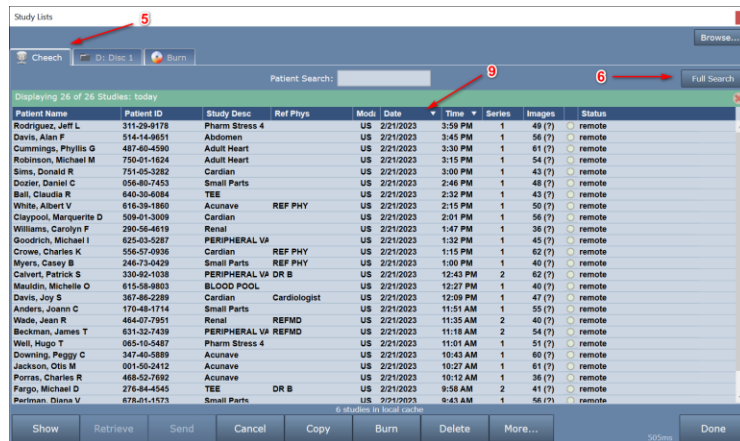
Study Lists

5

Browse...

Cheech | D: Disc 1 | Burn

9

6

Patient Search:

Full Search

Displaying 26 of 26 Studies: today

| Patient Name | Patient ID | Study Desc | Ref Phys | Mod | Date | Time | Series | Images | Status |
|---|---|---|---|---|---|---|---|---|---|
| Rodriguez, Jeff L | 311-29-9178 | Pharm Stress 4 | | US | 2/21/2023 | 3:59 PM | 1 | 49 (?) | remote |
| Davis, Alan F | 514-14-9651 | Abdomen | | US | 2/21/2023 | 3:45 PM | 1 | 56 (?) | remote |
| Cummings, Phyllis G | 487-60-4590 | Adult Heart | | US | 2/21/2023 | 3:45 PM | 1 | 61 (?) | remote |
| Robinson, Michael M | 750-01-1624 | Adult Heart | | US | 2/21/2023 | 3:15 PM | 1 | 54 (?) | remote |
| Sims, Donald R | 751-05-3282 | Cardian | | US | 2/21/2023 | 3:00 PM | 1 | 43 (?) | remote |
| Dozier, Daniel C | 056-80-7453 | Small Parts | | US | 2/21/2023 | 2:46 PM | 1 | 48 (?) | remote |
| Ball, Claudia R | 640-30-6084 | TEE | | US | 2/21/2023 | 2:32 PM | 1 | 43 (?) | remote |
| White, Albert V | 616-39-1860 | Acunave | REF PHY | US | 2/21/2023 | 2:15 PM | 1 | 50 (?) | remote |
| Claypool, Marquerite D | 509-01-3009 | Cardian | | US | 2/21/2023 | 2:01 PM | 1 | 56 (?) | remote |
| Williams, Carolyn F | 290-56-4619 | Renal | | US | 2/21/2023 | 1:47 PM | 1 | 36 (?) | remote |
| Goodrich, Michael I | 625-03-5287 | PERIPHERAL VA | | US | 2/21/2023 | 1:32 PM | 1 | 45 (?) | remote |
| Crowe, Charles K | 556-57-0936 | Cardian | REF PHY | US | 2/21/2023 | 1:15 PM | 1 | 62 (?) | remote |
| Myers, Casey B | 246-73-0429 | Small Parts | REF PHY | US | 2/21/2023 | 1:00 PM | 1 | 40 (?) | remote |
| Calvert, Patrick S | 330-92-1038 | PERIPHERAL VA | DR B | US | 2/21/2023 | 12:43 PM | 2 | 62 (?) | remote |
| Mauldin, Michelle O | 615-58-9803 | BLOOD POOL | | US | 2/21/2023 | 12:27 PM | 1 | 40 (?) | remote |
| Davis, Joy S | 367-86-2289 | Cardian | Cardiologist | US | 2/21/2023 | 12:09 PM | 1 | 47 (?) | remote |
| Anders, Joann C | 170-48-1714 | Small Parts | | US | 2/21/2023 | 11:51 AM | 1 | 55 (?) | remote |
| Wade, Jean R | 464-07-7951 | Renal | REFMD | US | 2/21/2023 | 11:35 AM | 2 | 40 (?) | remote |
| Beckman, James T | 631-32-7439 | PERIPHERAL VA | REFMD | US | 2/21/2023 | 11:18 AM | 2 | 54 (?) | remote |
| Well, Hugo T | 065-10-5487 | Pharm Stress 4 | | US | 2/21/2023 | 11:01 AM | 1 | 51 (?) | remote |
| Downing, Peggy C | 347-40-5889 | Acunave | | US | 2/21/2023 | 10:43 AM | 1 | 60 (?) | remote |
| Jackson, Otis M | 001-50-2412 | Acunave | | US | 2/21/2023 | 10:27 AM | 1 | 61 (?) | remote |
| Porras, Charles R | 468-52-7692 | Acunave | | US | 2/21/2023 | 10:12 AM | 1 | 36 (?) | remote |
| Fargo, Michael D | 276-84-4545 | TEE | DR B | US | 2/21/2023 | 9:58 AM | 2 | 41 (?) | remote |
| Perlman, Diana V | 678-01-1573 | Small Parts | | US | 2/21/2023 | 9:43 AM | 1 | 56 (?) | remote |

6 studies in local cache

Show | Retrieve | Send | Cancel | Copy | Burn | Delete | More... | Done

505ms